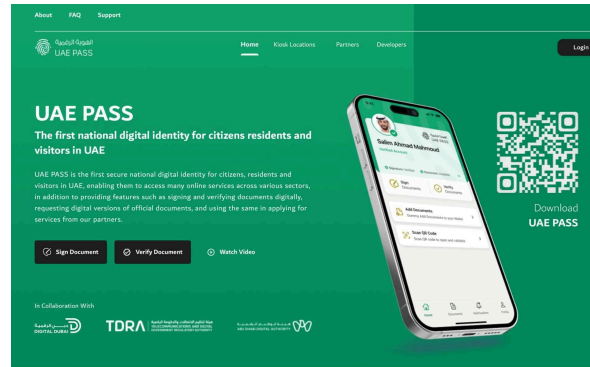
About FAQ Support

الهوية الرقمية
UAE PASS

Home Kiosk Locations Partners Developers

Login

UAE PASS

The first national digital identity for citizens residents and visitors in UAE

UAE PASS is the first secure national digital identity for citizens, residents and visitors in UAE, enabling them to access many online services across various sectors, in addition to providing features such as signing and verifying documents digitally, requesting digital versions of official documents, and using the same in applying for services from our partners.

Sign Document Verify Document Watch Video

In Collaboration With

دبي الرقمية
DIGITAL DUBAI

TDRA
هيئة تنظيم الاتصالات والحكومة الرقمية
TELECOMMUNICATIONS AND DIGITAL GOVERNMENT REGULATORY AUTHORITY

هيئة أبوظبي الرقمية
ABU DHABI DIGITAL AUTHORITY

Salem Ahmad Mahmoud

Sign Documents
Verify Documents
Add Documents
Scan QR Code

Download
UAE PASS